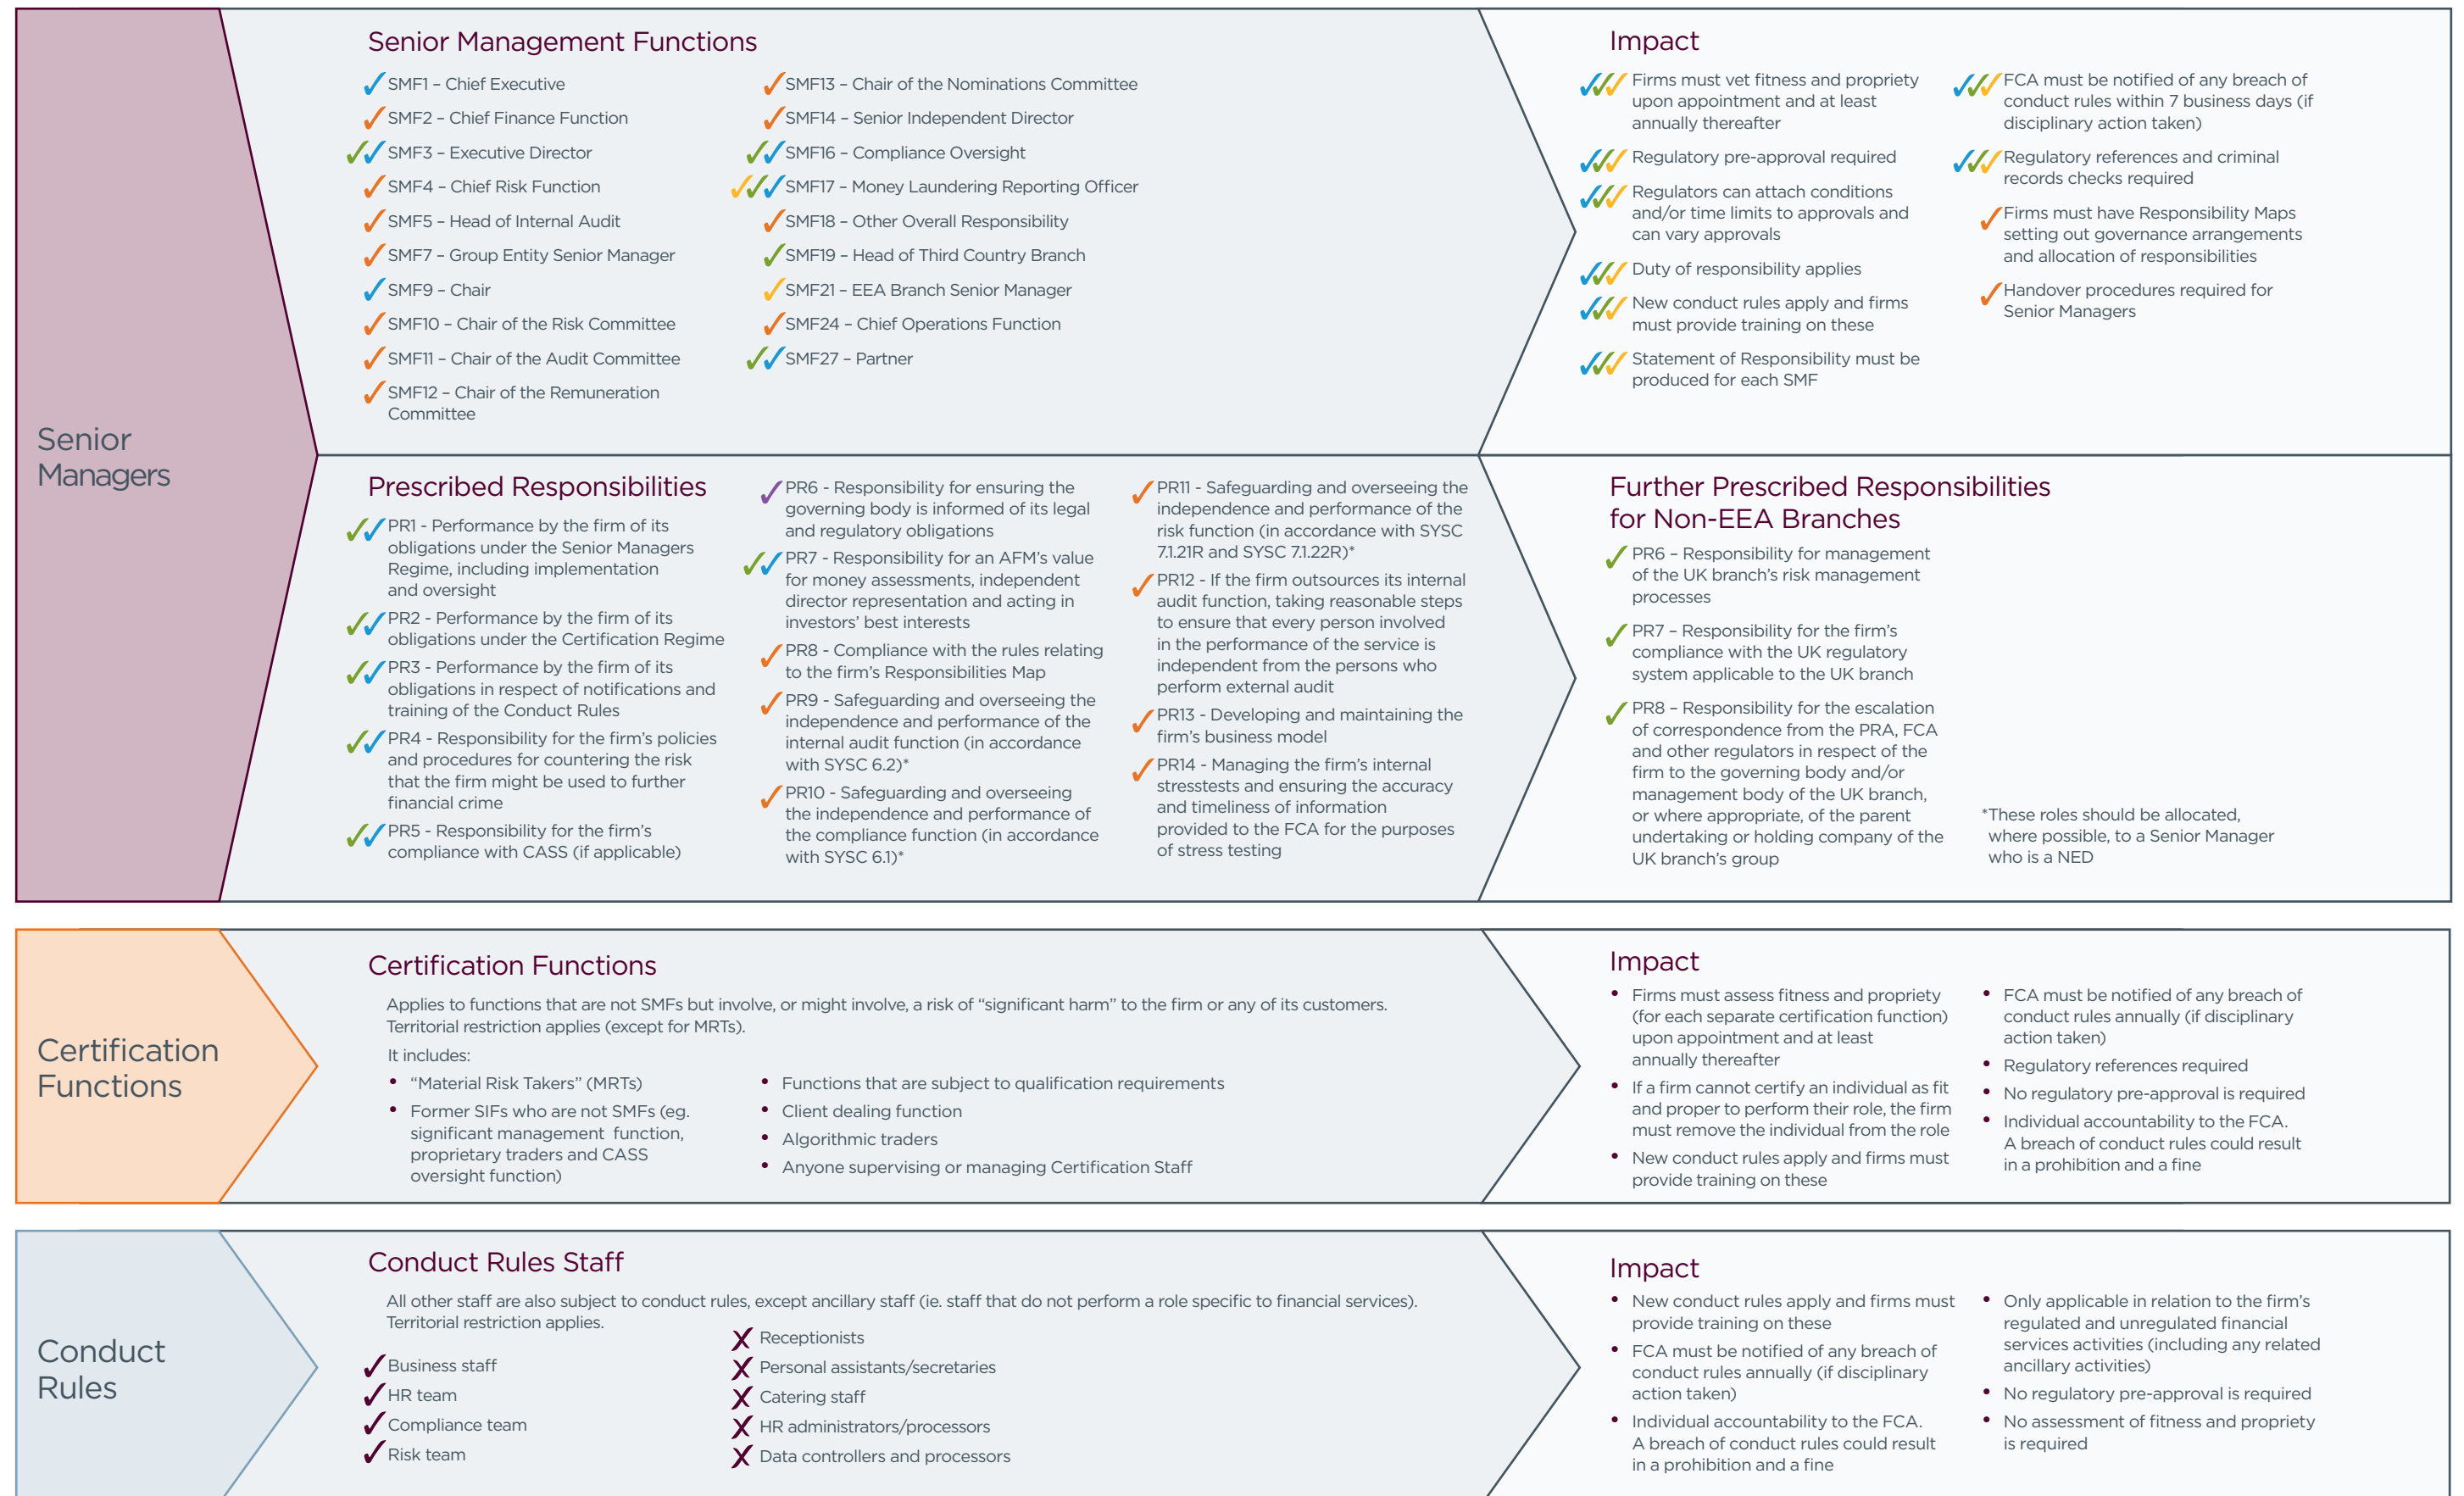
Senior Managers

Senior Management Functions

✓SMF1 – Chief Executive
✓SMF2 – Chief Finance Function
✓✓SMF3 – Executive Director
✓SMF4 – Chief Risk Function
✓SMF5 – Head of Internal Audit
✓SMF7 – Group Entity Senior Manager
✓SMF9 – Chair
✓SMF10 – Chair of the Risk Committee
✓SMF11 – Chair of the Audit Committee
✓SMF12 – Chair of the Remuneration Committee

✓SMF13 – Chair of the Nominations Committee
✓SMF14 – Senior Independent Director
✓✓SMF16 – Compliance Oversight
✓✓✓SMF17 – Money Laundering Reporting Officer
✓SMF18 – Other Overall Responsibility
✓SMF19 – Head of Third Country Branch
✓SMF21 – EEA Branch Senior Manager
✓SMF24 – Chief Operations Function
✓✓SMF27 – Partner

Impact

✓✓✓Firms must vet fitness and propriety upon appointment and at least annually thereafter
✓✓✓Regulatory pre-approval required
✓✓✓Regulators can attach conditions and/or time limits to approvals and can vary approvals
✓✓✓Duty of responsibility applies
✓✓✓New conduct rules apply and firms must provide training on these
✓✓✓Statement of Responsibility must be produced for each SMF

✓✓✓FCA must be notified of any breach of conduct rules within 7 business days (if disciplinary action taken)
✓✓✓Regulatory references and criminal records checks required
✓Firms must have Responsibility Maps setting out governance arrangements and allocation of responsibilities
✓Handover procedures required for Senior Managers

Prescribed Responsibilities

✓✓PR1 - Performance by the firm of its obligations under the Senior Managers Regime, including implementation and oversight
✓✓PR2 - Performance by the firm of its obligations under the Certification Regime
✓✓PR3 - Performance by the firm of its obligations in respect of notifications and training of the Conduct Rules
✓✓PR4 - Responsibility for the firm's policies and procedures for countering the risk that the firm might be used to further financial crime
✓✓PR5 - Responsibility for the firm's compliance with CASS (if applicable)

✓PR6 - Responsibility for ensuring the governing body is informed of its legal and regulatory obligations
✓✓PR7 - Responsibility for an AFM's value for money assessments, independent director representation and acting in investors' best interests
✓PR8 - Compliance with the rules relating to the firm's Responsibilities Map
✓PR9 - Safeguarding and overseeing the independence and performance of the internal audit function (in accordance with SYSC 6.2)*
✓PR10 - Safeguarding and overseeing the independence and performance of the compliance function (in accordance with SYSC 6.1)*

✓PR11 - Safeguarding and overseeing the independence and performance of the risk function (in accordance with SYSC 7.1.21R and SYSC 7.1.22R)*
✓PR12 - If the firm outsources its internal audit function, taking reasonable steps to ensure that every person involved in the performance of the service is independent from the persons who perform external audit
✓PR13 - Developing and maintaining the firm's business model
✓PR14 - Managing the firm's internal stresstests and ensuring the accuracy and timeliness of information provided to the FCA for the purposes of stress testing

Further Prescribed Responsibilities for Non-EEA Branches

✓PR6 – Responsibility for management of the UK branch's risk management processes
✓PR7 – Responsibility for the firm's compliance with the UK regulatory system applicable to the UK branch
✓PR8 – Responsibility for the escalation of correspondence from the PRA, FCA and other regulators in respect of the firm to the governing body and/or management body of the UK branch, or where appropriate, of the parent undertaking or holding company of the UK branch's group

*These roles should be allocated, where possible, to a Senior Manager who is a NED

Certification Functions

Certification Functions

Applies to functions that are not SMFs but involve, or might involve, a risk of "significant harm" to the firm or any of its customers. Territorial restriction applies (except for MRTs).

It includes:

• "Material Risk Takers" (MRTs)
• Former SIFs who are not SMFs (eg. significant management function, proprietary traders and CASS oversight function)

• Functions that are subject to qualification requirements
• Client dealing function
• Algorithmic traders
• Anyone supervising or managing Certification Staff

Impact

• Firms must assess fitness and propriety (for each separate certification function) upon appointment and at least annually thereafter
• If a firm cannot certify an individual as fit and proper to perform their role, the firm must remove the individual from the role
• New conduct rules apply and firms must provide training on these

• FCA must be notified of any breach of conduct rules annually (if disciplinary action taken)
• Regulatory references required
• No regulatory pre-approval is required
• Individual accountability to the FCA. A breach of conduct rules could result in a prohibition and a fine

Conduct Rules

Conduct Rules Staff

All other staff are also subject to conduct rules, except ancillary staff (ie. staff that do not perform a role specific to financial services). Territorial restriction applies.

✓Business staff
✓HR team
✓Compliance team
✓Risk team

✗Receptionists
✗Personal assistants/secretaries
✗Catering staff
✗HR administrators/processors
✗Data controllers and processors

Impact

• New conduct rules apply and firms must provide training on these
• FCA must be notified of any breach of conduct rules annually (if disciplinary action taken)
• Individual accountability to the FCA. A breach of conduct rules could result in a prohibition and a fine

• Only applicable in relation to the firm's regulated and unregulated financial services activities (including any related ancillary activities)
• No regulatory pre-approval is required
• No assessment of fitness and propriety is required